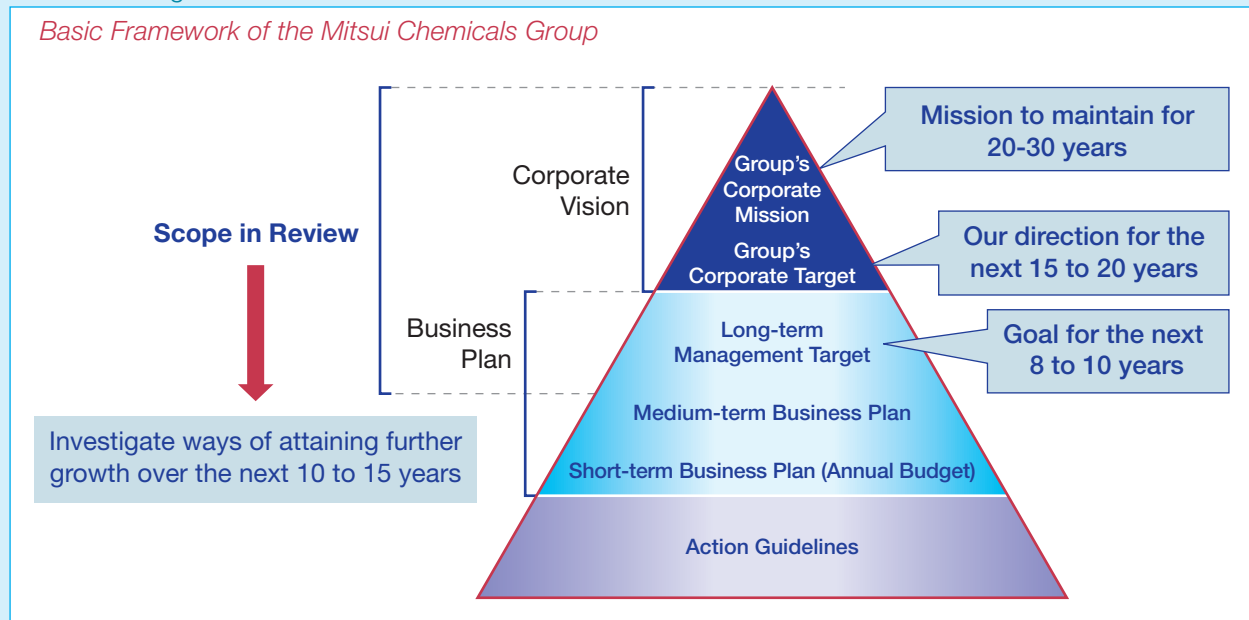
Basic Framework of the Mitsui Chemicals Group

Scope in Review

Investigate ways of attaining further growth over the next 10 to 15 years

Corporate Vision

Business Plan

Group's Corporate Mission

Group's Corporate Target

Long-term Management Target

Medium-term Business Plan

Short-term Business Plan (Annual Budget)

Action Guidelines

Mission to maintain for 20-30 years

Our direction for the next 15 to 20 years

Goal for the next 8 to 10 years